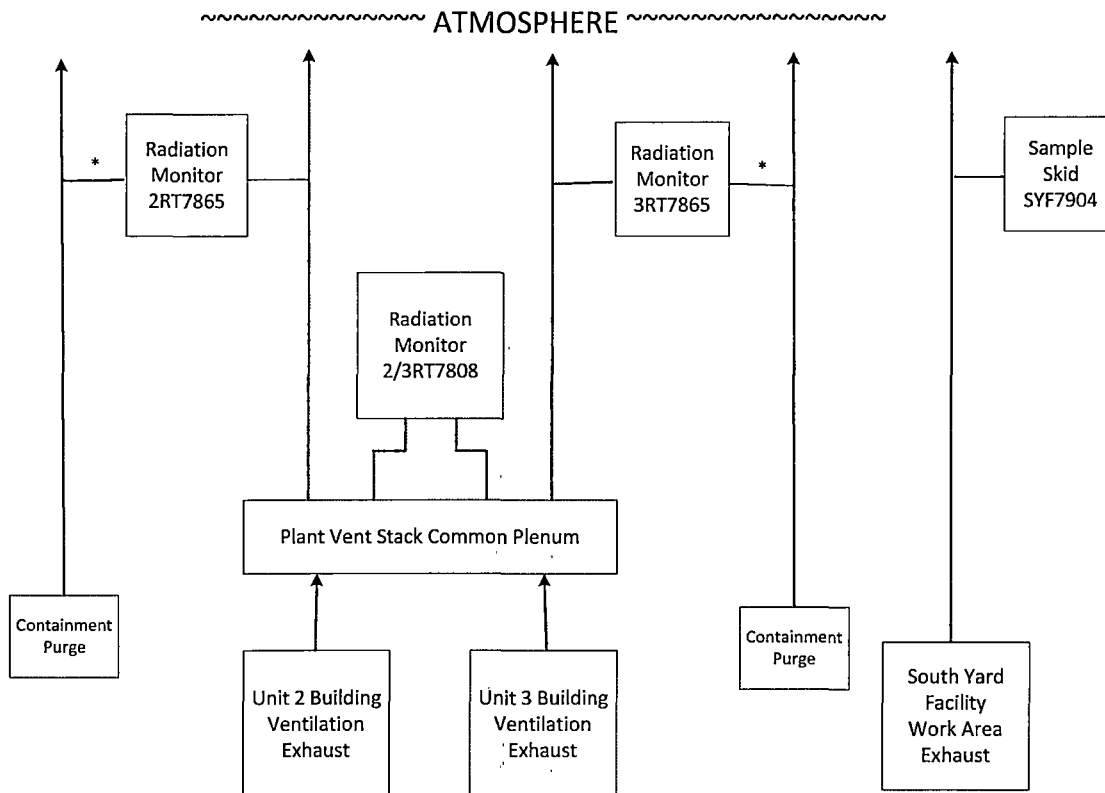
~~~~~~~~~~~~~~~ ATMOSPHERE ~~~~~~~~~~~~~~~

*

Radiation Monitor 2RT7865

Radiation Monitor 3RT7865

*

Sample Skid SYF7904

Radiation Monitor 2/3RT7808

Plant Vent Stack Common Plenum

Containment Purge

Unit 2 Building Ventilation Exhaust

Unit 3 Building Ventilation Exhaust

Containment Purge

South Yard Facility Work Area Exhaust